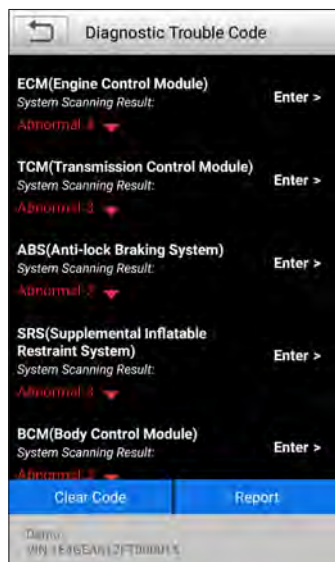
Diagnostic Trouble Code

ECM(Engine Control Module)
System Scanning Result:
Abnormal 4
Enter >

TCM(Transmission Control Module)
System Scanning Result:
Abnormal 3
Enter >

ABS(Anti-lock Braking System)
System Scanning Result:
Abnormal 2
Enter >

SRS(Supplemental Inflatable Restraint System)
System Scanning Result:
Abnormal 4
Enter >

BCM(Body Control Module)
System Scanning Result:
Abnormal 2
Enter >

Clear Code
Report

Demo
VIN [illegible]